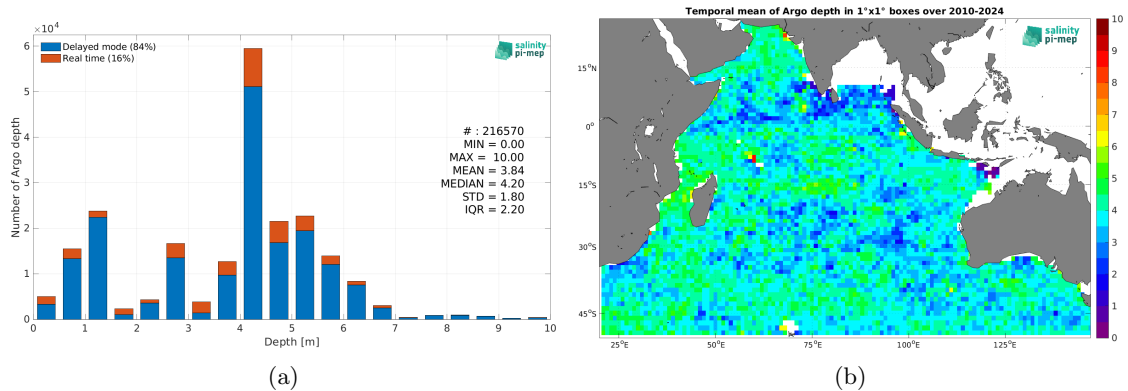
$\times10^4$

Delayed mode (84%)
Real time (16%)

salinity pi-mep

6
5
4
3
2
1
0

Number of Argo depth

# : 216570
MIN = 0.00
MAX = 10.00
MEAN = 3.84
MEDIAN = 4.20
STD = 1.80
IQR = 2.20

0 1 2 3 4 5 6 7 8 9 10
Depth [m]

(a)

Temporal mean of Argo depth in 1°x1° boxes over 2010-2024

salinity pi-mep

15°N
0°
15°S
30°S
45°S

25°E 50°E 75°E 100°E 125°E

10
9
8
7
6
5
4
3
2
1
0

(b)